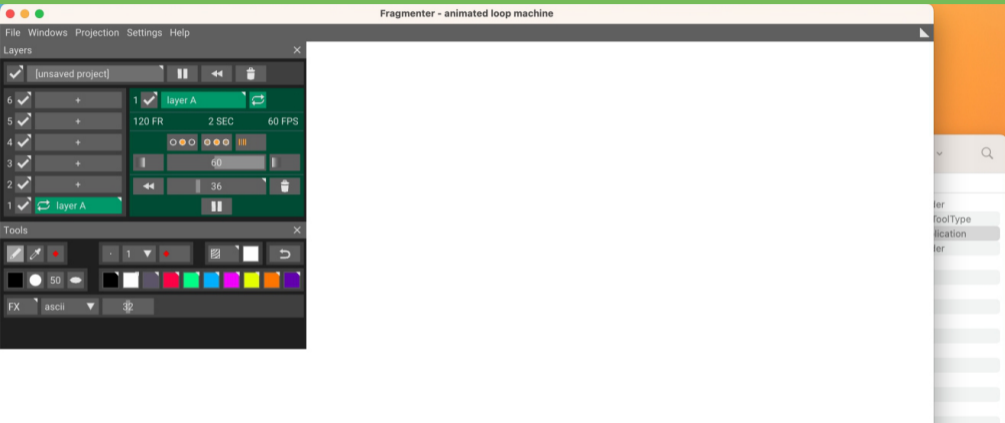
Fragmenter - animated loop machine

File Windows Projection Settings Help

Layers

[unsaved project]

6 +
5 +
4 +
3 +
2 +
1 layer A

1 layer A

120 FR 2 SEC 60 FPS

60

36

Tools

1

50

FX ascii 32

ler
ToolType
lication
ler